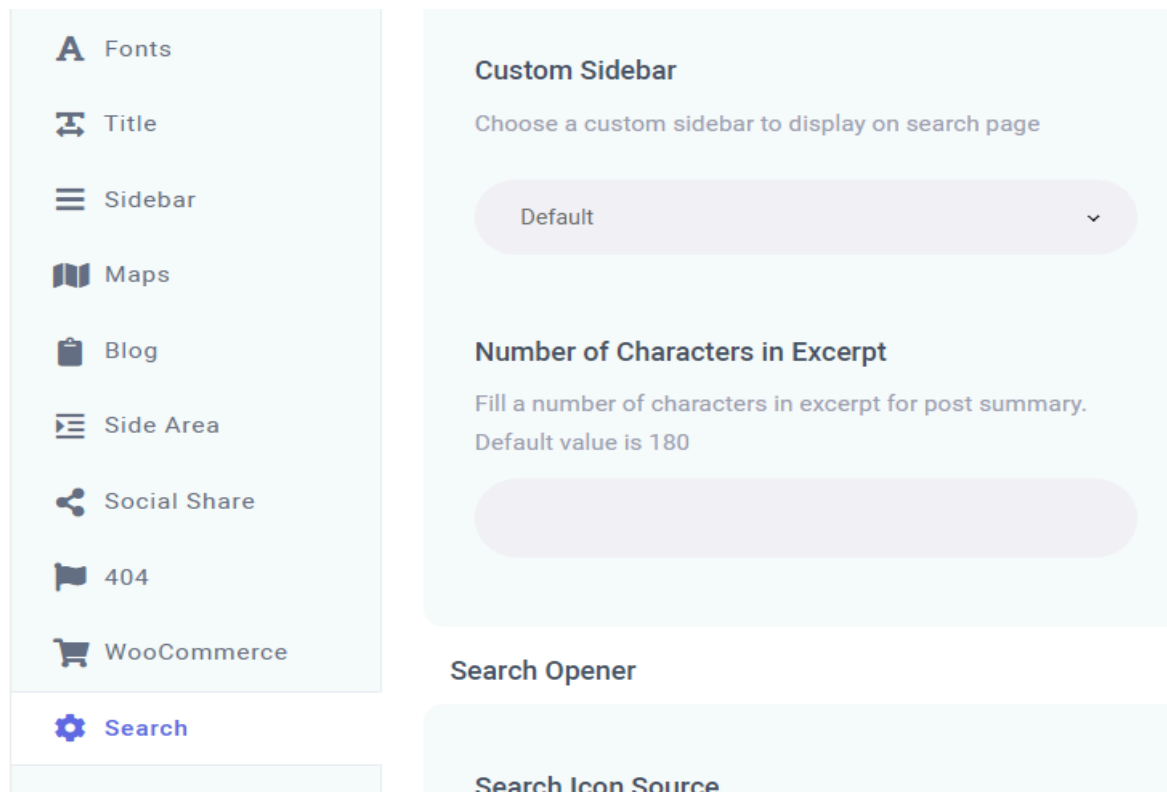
A Fonts

Title

Sidebar

Maps

Blog

Side Area

Social Share

404

WooCommerce

Search

Custom Sidebar

Choose a custom sidebar to display on search page

Default

Number of Characters in Excerpt

Fill a number of characters in excerpt for post summary. Default value is 180

Search Opener

Search Icon Source